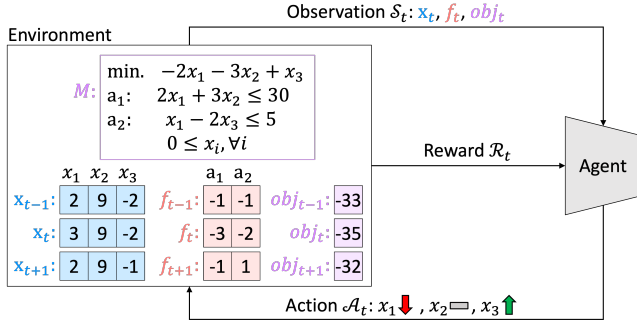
Observation $\mathcal{S}_t$: $\mathbf{x}_t$, $f_t$, $obj_t$

Environment

$M$:
min. $-2x_1 - 3x_2 + x_3$
$\text{a}_1$: $2x_1 + 3x_2 \leq 30$
$\text{a}_2$: $x_1 - 2x_3 \leq 5$
$0 \leq x_i, \forall i$

| | $x_1$ | $x_2$ | $x_3$ |
|---|---|---|---|
| $\mathbf{x}_{t-1}$: | 2 | 9 | -2 |
| $\mathbf{x}_t$: | 3 | 9 | -2 |
| $\mathbf{x}_{t+1}$: | 2 | 9 | -1 |

| | $\text{a}_1$ | $\text{a}_2$ |
|---|---|---|
| $f_{t-1}$: | -1 | -1 |
| $f_t$: | -3 | -2 |
| $f_{t+1}$: | -1 | 1 |

| | |
|---|---|
| $obj_{t-1}$: | -33 |
| $obj_t$: | -35 |
| $obj_{t+1}$: | -32 |

Reward $\mathcal{R}_t$

Agent

Action $\mathcal{A}_t$: $x_1$, $x_2$, $x_3$